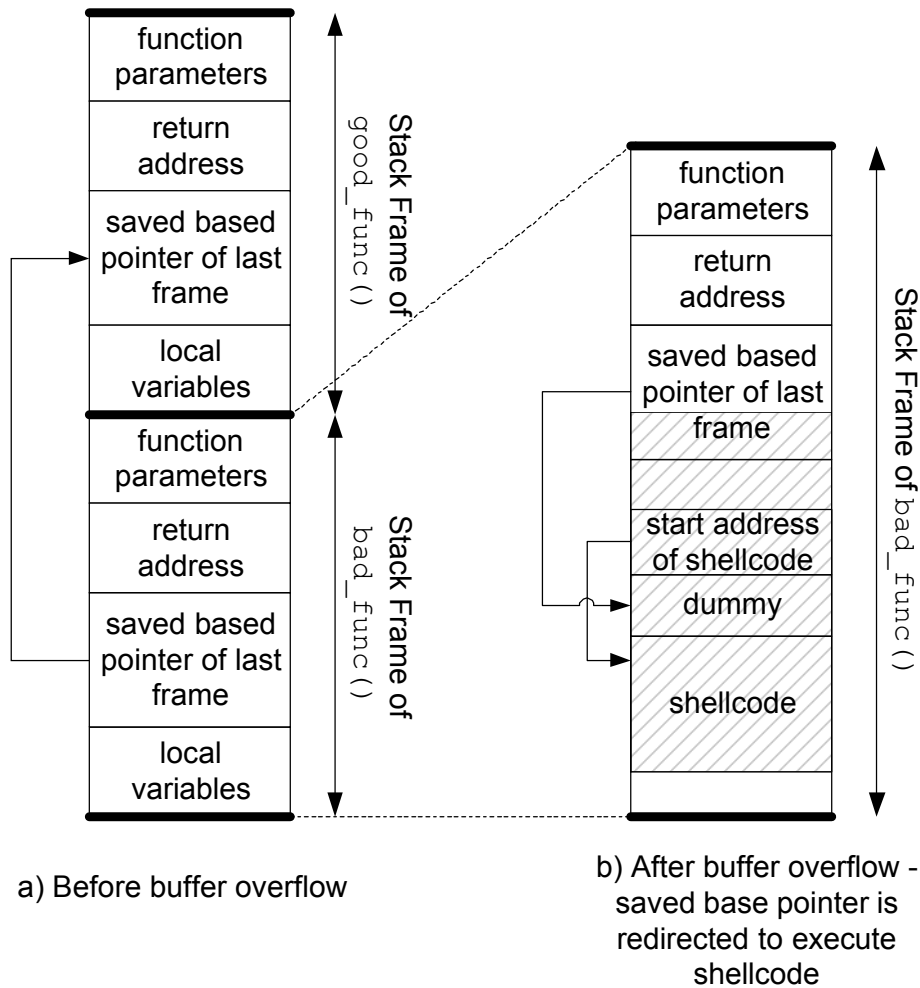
function parameters

return address

saved based pointer of last frame

local variables

Stack Frame of good_func()

function parameters

return address

saved based pointer of last frame

local variables

Stack Frame of bad_func()

function parameters

return address

saved based pointer of last frame

start address of shellcode

dummy

shellcode

Stack Frame of bad_func()

a) Before buffer overflow

b) After buffer overflow - saved base pointer is redirected to execute shellcode